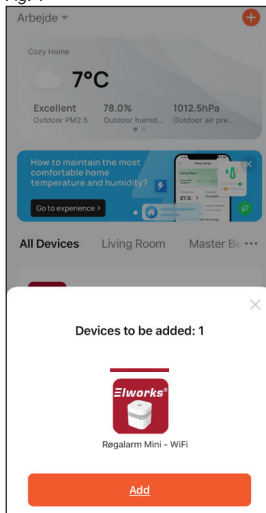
Fig. 4

Arbejde

Cozy Home

7°C

Excellent
Outdoor PM2.5

78.0%
Outdoor humid...

1012.5hPa
Outdoor air pre...

How to maintain the most comfortable home temperature and humidity?

Go to experience >

27.6

All Devices Living Room Master Be

Devices to be added: 1

Elworks

Regalarm Mini - WiFi

Add